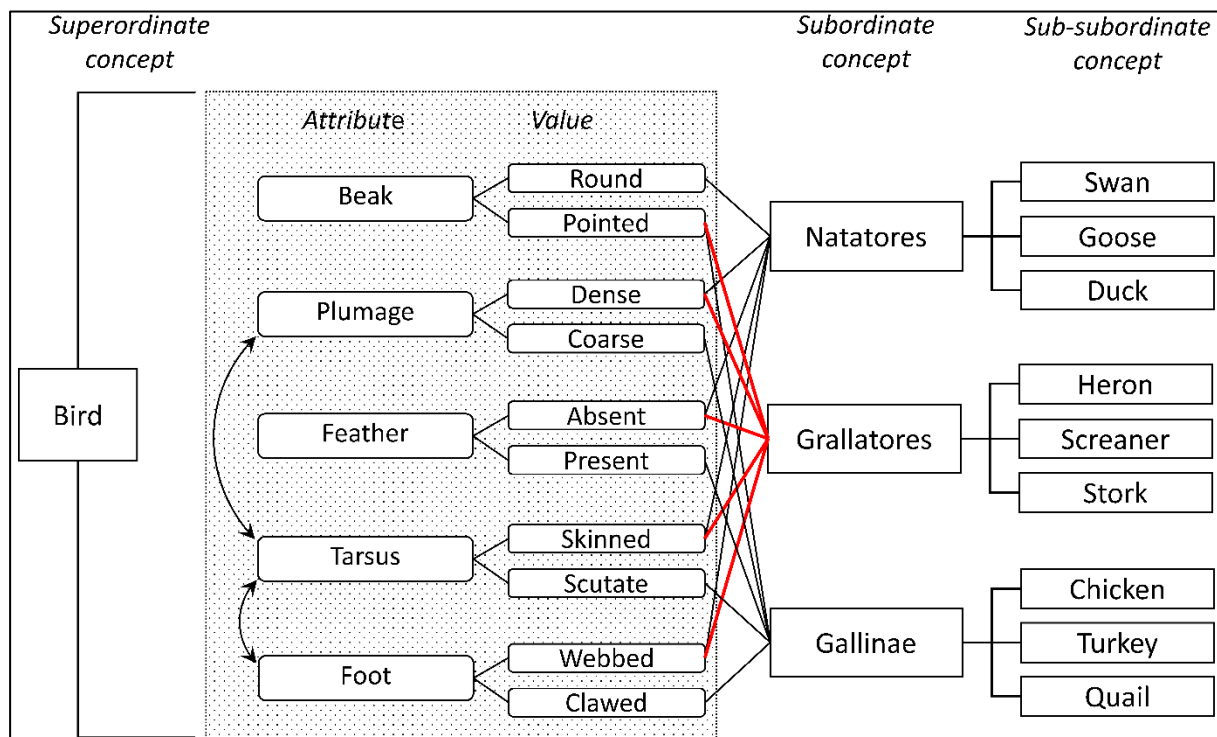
Superordinate concept

Subordinate concept

Sub-subordinate concept

Bird

Attribute

Value

Beak

Round

Pointed

Plumage

Dense

Coarse

Feather

Absent

Present

Tarsus

Skinned

Scutate

Foot

Webbed

Clawed

Natatores

Grallatores

Gallinae

Swan

Goose

Duck

Heron

Screaner

Stork

Chicken

Turkey

Quail